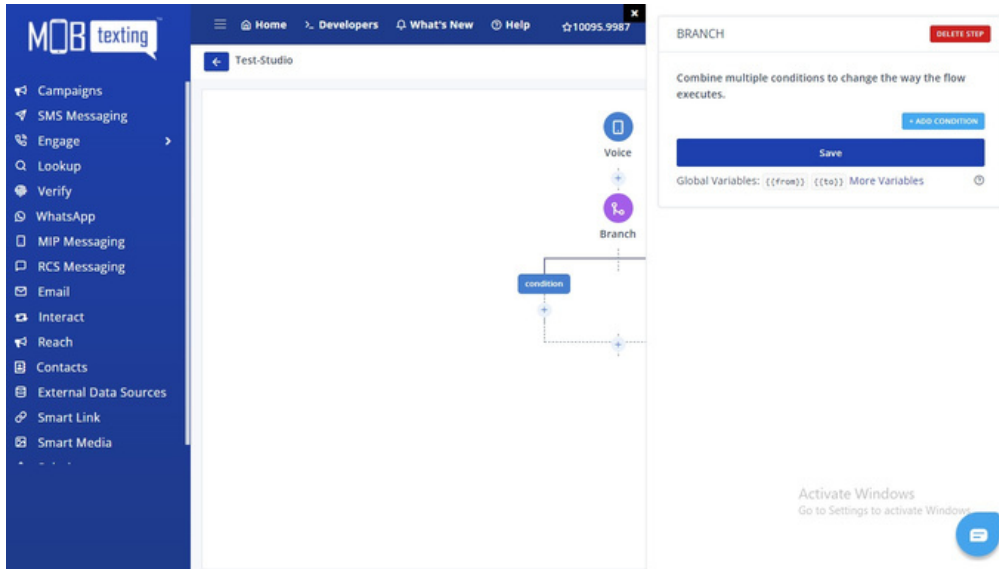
MOB texting

Campaigns
SMS Messaging
Engage
Lookup
Verify
WhatsApp
MIP Messaging
RCS Messaging
Email
Interact
Reach
Contacts
External Data Sources
Smart Link
Smart Media

Home
Developers
What's New
Help
10095.9987

Test-Studio

Voice
Branch
condition

BRANCH
DELETE STEP

Combine multiple conditions to change the way the flow executes.

+ ADD CONDITION

Save

Global Variables: {{from}} {{to}} More Variables

Activate Windows
Go to Settings to activate Windows.